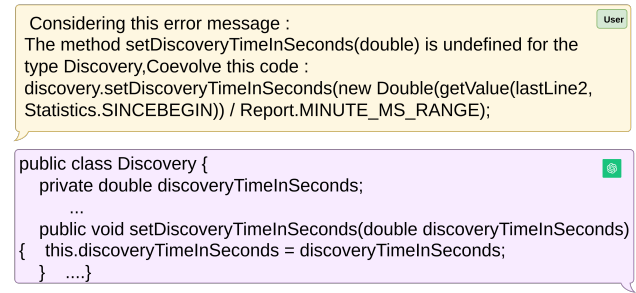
User

Considering this error message :
The method setDiscoveryTimeInSeconds(double) is undefined for the type Discovery,Coevolve this code :
discovery.setDiscoveryTimeInSeconds(new Double(getValue(lastLine2, Statistics.SINCEBEGIN)) / Report.MINUTE_MS_RANGE);

public class Discovery {
private double discoveryTimeInSeconds;
...
public void setDiscoveryTimeInSeconds(double discoveryTimeInSeconds)
{ this.discoveryTimeInSeconds = discoveryTimeInSeconds;
} ....}